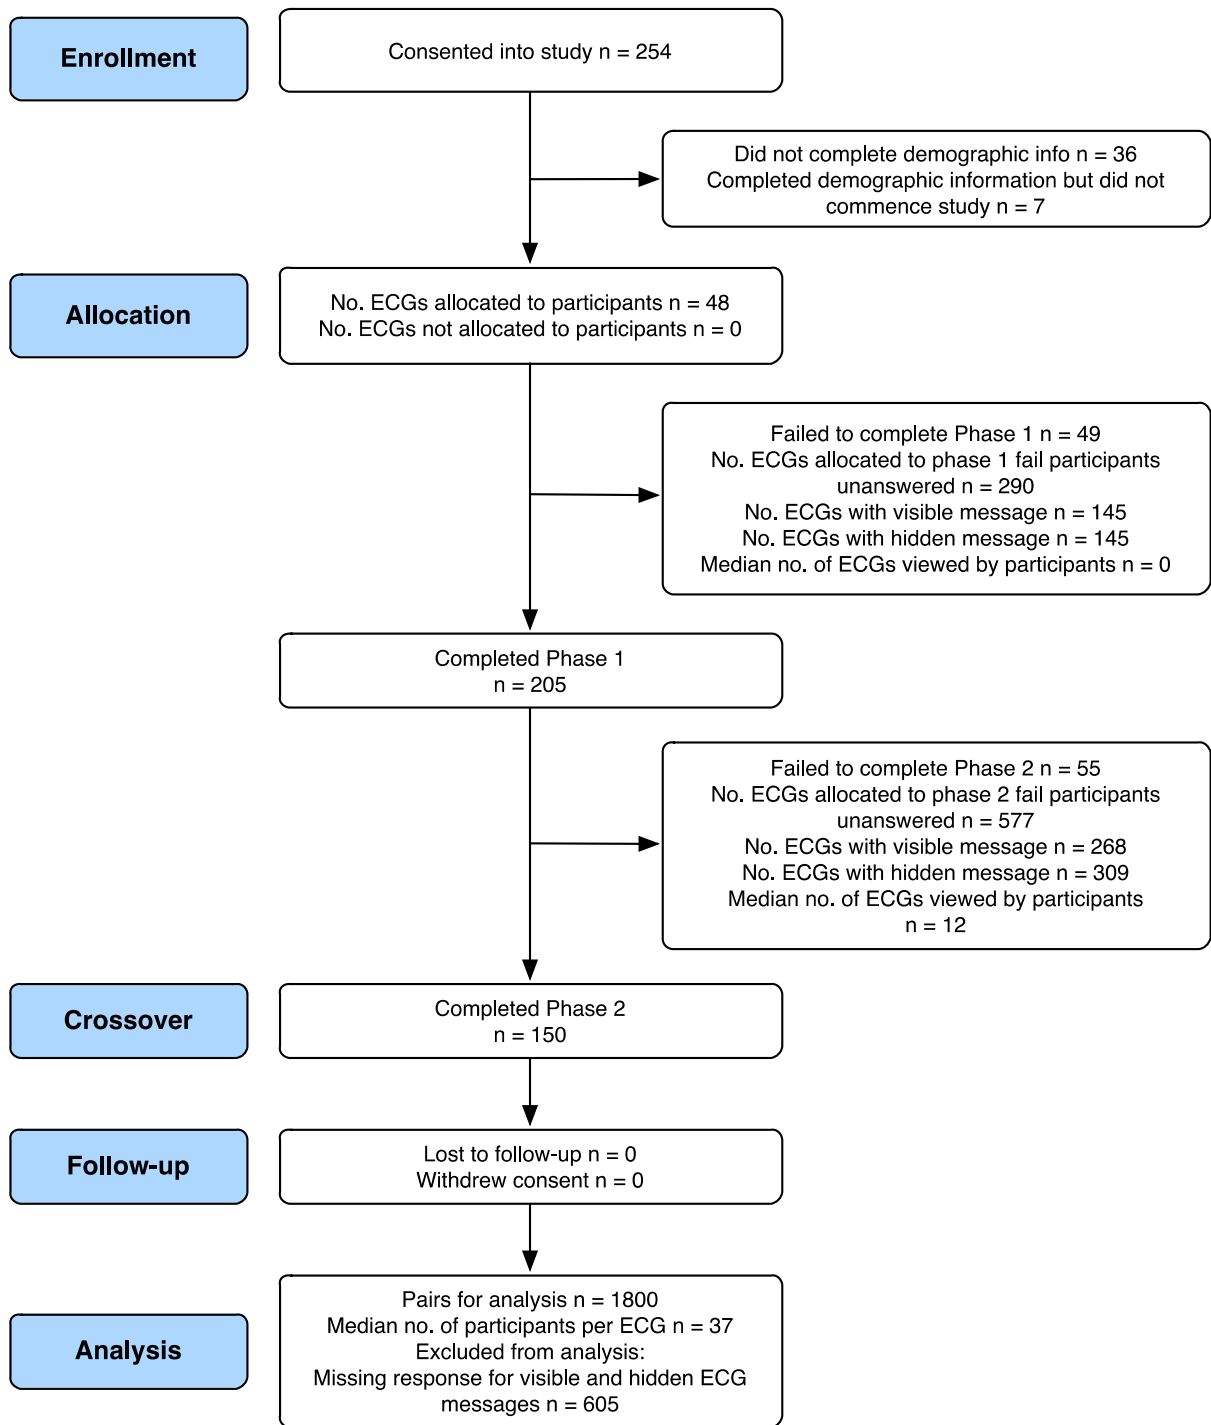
Enrollment

Consented into study n = 254

Did not complete demographic info n = 36
Completed demographic information but did not commence study n = 7

Allocation

No. ECGs allocated to participants n = 48
No. ECGs not allocated to participants n = 0

Failed to complete Phase 1 n = 49
No. ECGs allocated to phase 1 fail participants unanswered n = 290
No. ECGs with visible message n = 145
No. ECGs with hidden message n = 145
Median no. of ECGs viewed by participants n = 0

Completed Phase 1
n = 205

Failed to complete Phase 2 n = 55
No. ECGs allocated to phase 2 fail participants unanswered n = 577
No. ECGs with visible message n = 268
No. ECGs with hidden message n = 309
Median no. of ECGs viewed by participants n = 12

Crossover

Completed Phase 2
n = 150

Follow-up

Lost to follow-up n = 0
Withdrew consent n = 0

Analysis

Pairs for analysis n = 1800
Median no. of participants per ECG n = 37
Excluded from analysis:
Missing response for visible and hidden ECG messages n = 605